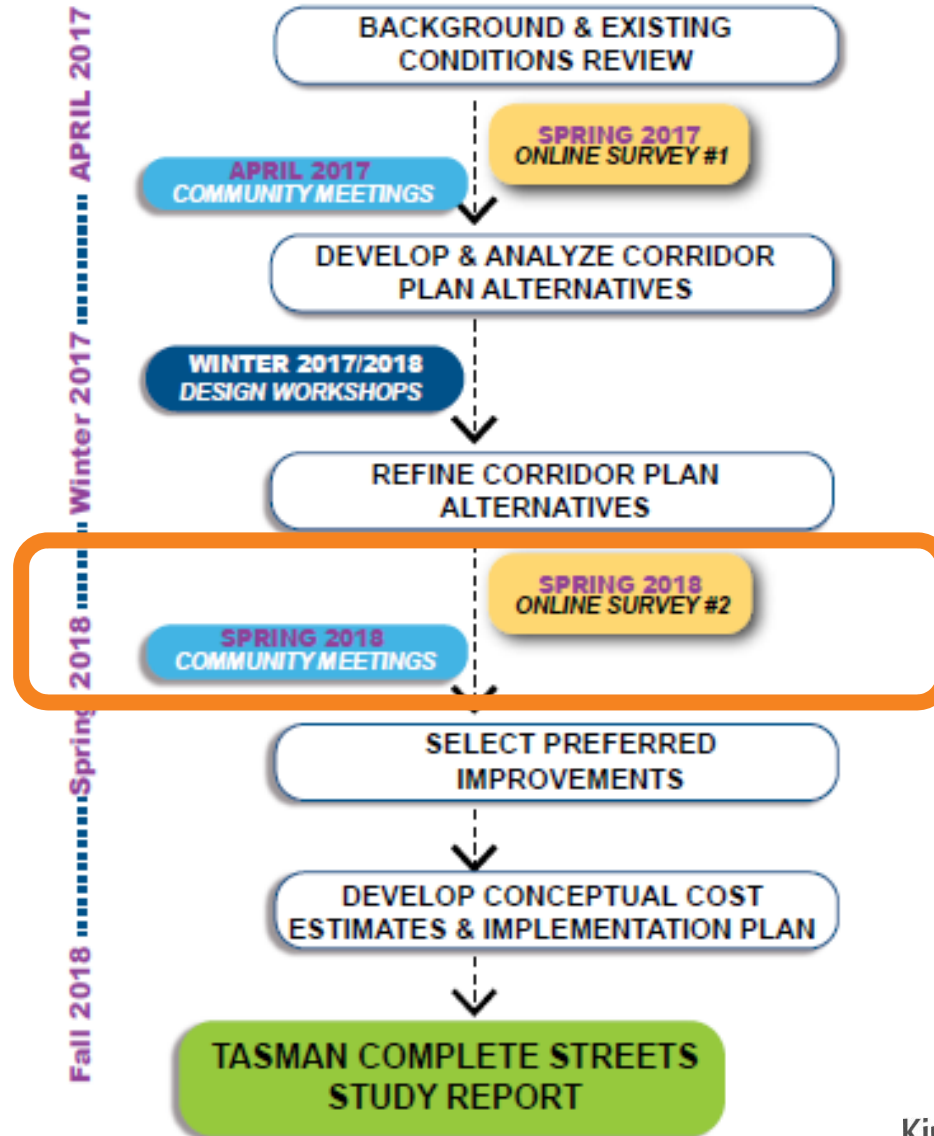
APRIL 2017 Winter 2017 Spring 2018 Fall 2018

BACKGROUND & EXISTING CONDITIONS REVIEW

SPRING 2017
ONLINE SURVEY #1

APRIL 2017
COMMUNITY MEETINGS

DEVELOP & ANALYZE CORRIDOR PLAN ALTERNATIVES

WINTER 2017/2018
DESIGN WORKSHOPS

REFINE CORRIDOR PLAN ALTERNATIVES

SPRING 2018
ONLINE SURVEY #2

SPRING 2018
COMMUNITY MEETINGS

SELECT PREFERRED IMPROVEMENTS

DEVELOP CONCEPTUAL COST ESTIMATES & IMPLEMENTATION PLAN

TASMAN COMPLETE STREETS STUDY REPORT

Ki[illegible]